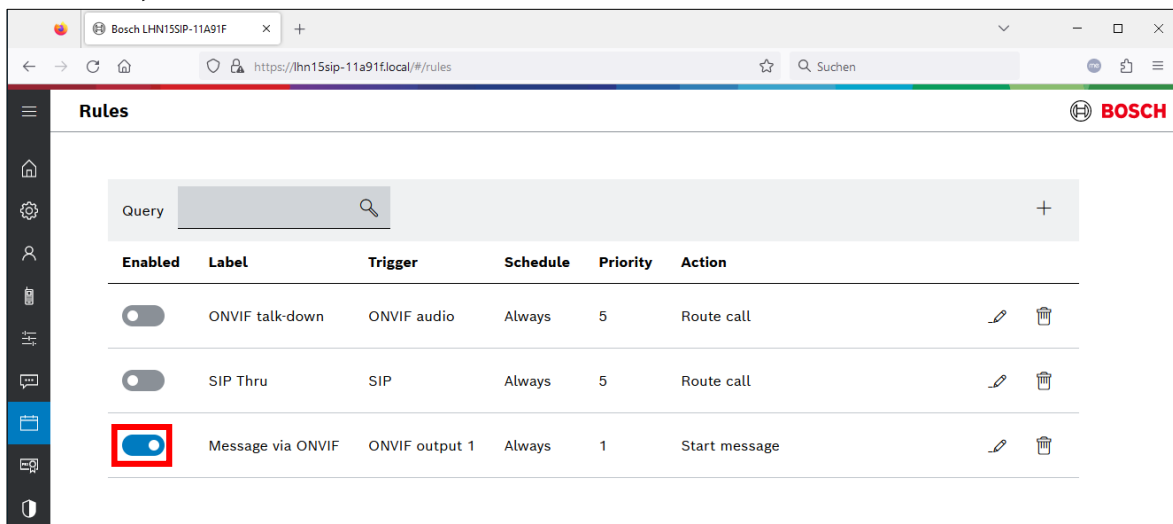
Bosch LHN15SIP-11A91F

https://lhn15sip-11a91f.local/#/rules

Suchen

Rules

BOSCH

Query

| Enabled | Label | Trigger | Schedule | Priority | Action |
|---|---|---|---|---|---|
| | ONVIF talk-down | ONVIF audio | Always | 5 | Route call |
| | SIP Thru | SIP | Always | 5 | Route call |
| | Message via ONVIF | ONVIF output 1 | Always | 1 | Start message |